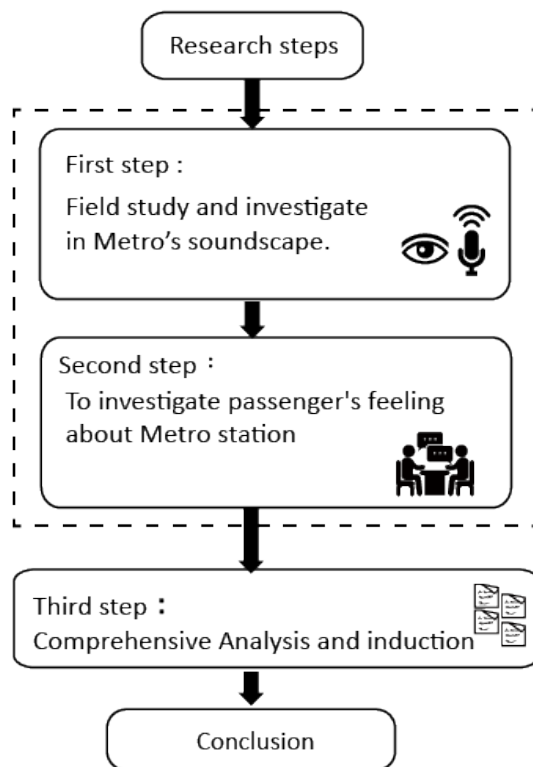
Research steps

First step :
Field study and investigate in Metro’s soundscape.

Second step：
To investigate passenger's feeling about Metro station

Third step：
Comprehensive Analysis and induction

Conclusion